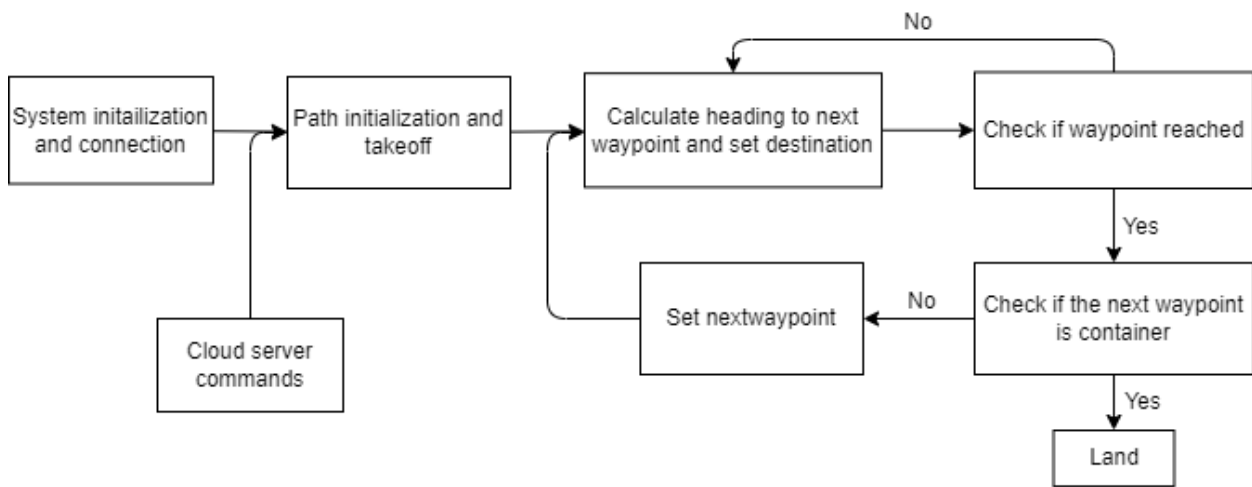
System initailization and connection

Cloud server commands

Path initialization and takeoff

No

Calculate heading to next waypoint and set destination

Check if waypoint reached

Yes

Check if the next waypoint is container

No

Set nextwaypoint

Yes

Land